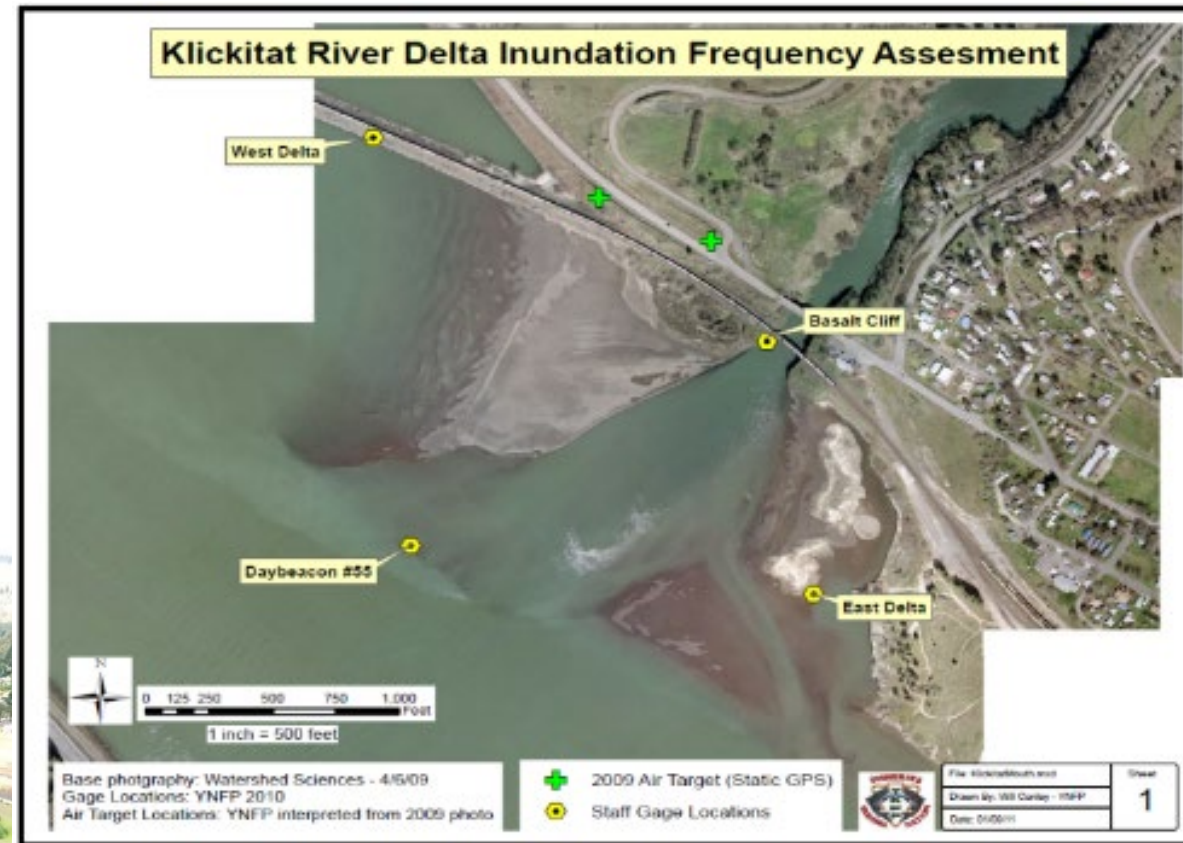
Klickitat River Delta Inundation Frequency Assesment

West Delta

Basalt Cliff

Daybeacon #55

East Delta

N

0 125 250 500 750 1,000 Feet

1 inch = 500 feet

Base photography: Watershed Sciences - 4/6/09
Gage Locations: YNFP 2010
Air Target Locations: YNFP interpreted from 2009 photo

2009 Air Target (Static GPS)
Staff Gage Locations

File: KlickitatMouth.mxd
Drawn By: Will Conley - YNFP
Date: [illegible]

Sheet
1